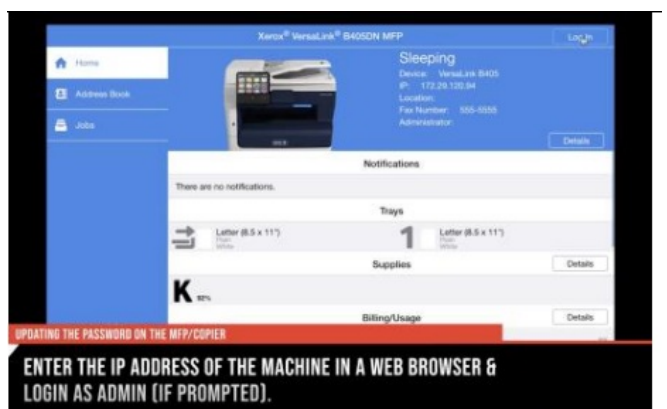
Xerox® VersaLink® B405DN MFP

Log In

Home

Address Book

Jobs

Sleeping

Device: VersaLink B405

IP: 172.29.120.94

Location:

Fax Number: 555-5555

Administrator:

Details

Notifications

There are no notifications.

Trays

Letter (8.5 x 11") Plain White

1

Letter (8.5 x 11") Plain White

Supplies

Details

K 92%

Billing/Usage

Details

UPDATING THE PASSWORD ON THE MFP/COPIER

ENTER THE IP ADDRESS OF THE MACHINE IN A WEB BROWSER & LOGIN AS ADMIN (IF PROMPTED).